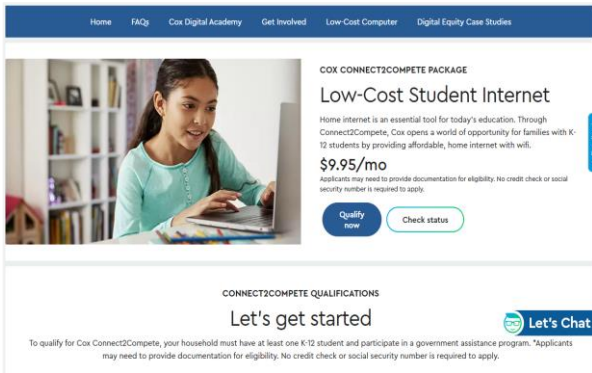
Home FAQs Cox Digital Academy Get Involved Low-Cost Computer Digital Equity Case Studies

COX CONNECT2COMPETE PACKAGE

Low-Cost Student Internet

Home internet is an essential tool for today's education. Through Connect2Compete, Cox opens a world of opportunity for families with K-12 students by providing affordable, home internet with wifi.

$9.95/mo

Applicants may need to provide documentation for eligibility. No credit check or social security number is required to apply.

Qualify now

Check status

CONNECT2COMPETE QUALIFICATIONS

Let's get started

Let's Chat

To qualify for Cox Connect2Compete, your household must have at least one K-12 student and participate in a government assistance program. *Applicants may need to provide documentation for eligibility. No credit check or social security number is required to apply.